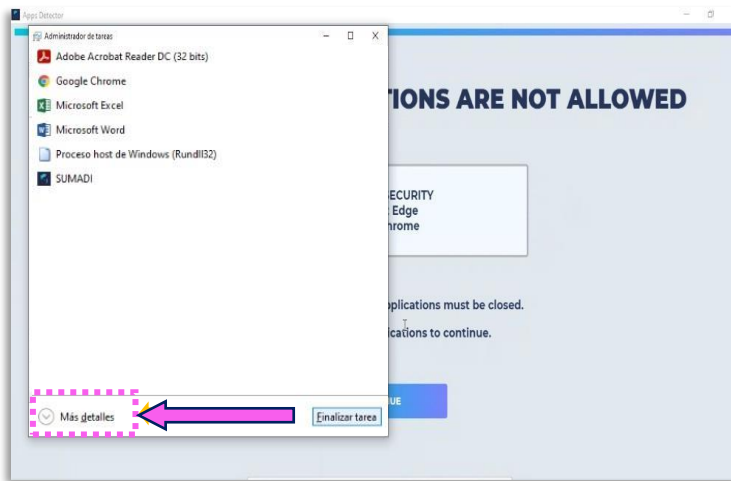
Apps Detector

Administrador de tareas

Adobe Acrobat Reader DC (32 bits)
Google Chrome
Microsoft Excel
Microsoft Word
Proceso host de Windows (Rundll32)
SUMADI

Más detalles

Finalizar tarea

TIONS ARE NOT ALLOWED

ECURITY
Edge
hrome

plications must be closed.

ications to continue.

UE